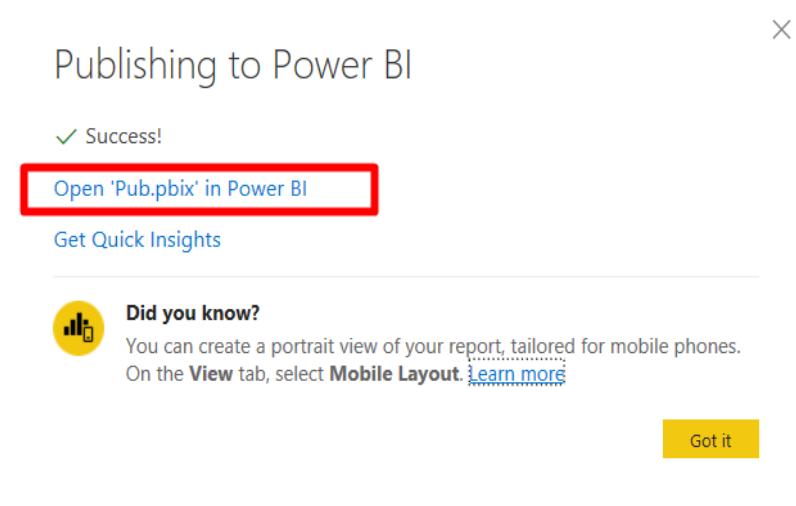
Publishing to Power BI

✓ Success!

Open 'Pub.pbix' in Power BI

Get Quick Insights

Did you know?

You can create a portrait view of your report, tailored for mobile phones. On the View tab, select Mobile Layout. Learn more

Got it